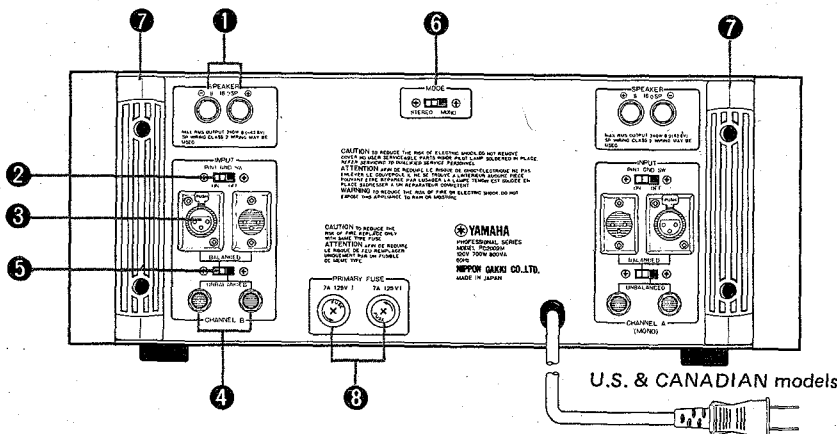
7
1
6
7
SPEAKER
8 16 OHM
MAX RMS OUTPUT 240W 8 ([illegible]) SH WIRING CLASS 2 WIRING MAY BE USED
MODE
STEREO MONO
SPEAKER
8 16 OHM
MAX RMS OUTPUT 240W 8 ([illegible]) SH WIRING CLASS 2 WIRING MAY BE USED
2
INPUT
PIN 1 GND SW
ON OFF
CAUTION TO REDUCE THE RISK OF ELECTRIC SHOCK DO NOT REMOVE COVER NO USER SERVICEABLE PARTS INSIDE PILOT LAMP SOLDERED IN PLACE REFER SERVICING TO QUALIFIED SERVICE PERSONNEL
ATTENTION AFIN DE REDUIRE LE RISQUE DE CHOC ELECTRIQUE NE PAS ENLEVER LE COUVERCLE. IL NE SE TROUVE A L'INTERIEUR AUCUNE PIECE POUVANT ETRE REPAREE PAR L'USAGER. LA LAMPE TEMOIN EST SOUDEE EN PLACE S'ADRESSER A UN REPARATEUR COMPETENT
WARNING TO REDUCE THE RISK OF FIRE OR ELECTRIC SHOCK DO NOT EXPOSE THIS APPLIANCE TO RAIN OR MOISTURE
INPUT
PIN 1 GND SW
ON OFF
3
PUSH
PUSH
CAUTION TO REDUCE THE RISK OF FIRE REPLACE ONLY WITH SAME TYPE FUSE
ATTENTION AFIN DE REDUIRE LE RISQUE DE FEU REMPLACER UNIQUEMENT PAR UN FUSIBLE DE MEME TYPE
YAMAHA
PROFESSIONAL SERIES
MODEL PC2002M
120V 700W 800VA
60Hz
NIPPON GAKKI CO.,LTD.
MADE IN JAPAN
BALANCED
BALANCED
5
UNBALANCED
PRIMARY FUSE
7A 125V
7A 125V
UNBALANCED
CHANNEL B
CHANNEL A
(MONO)
U.S. & CANADIAN models
4
8